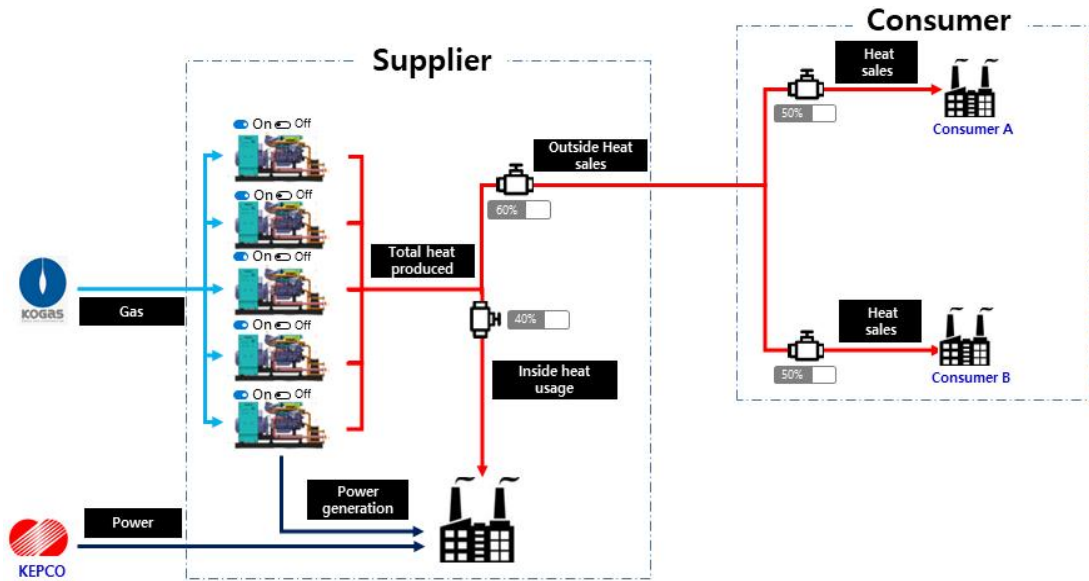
Supplier

Consumer

On Off

On Off

On Off

On Off

On Off

KOGAS

Gas

Total heat produced

Outside Heat sales

60%

40%

Inside heat usage

Heat sales

50%

Consumer A

Heat sales

50%

Consumer B

Power generation

Power

KEPCO